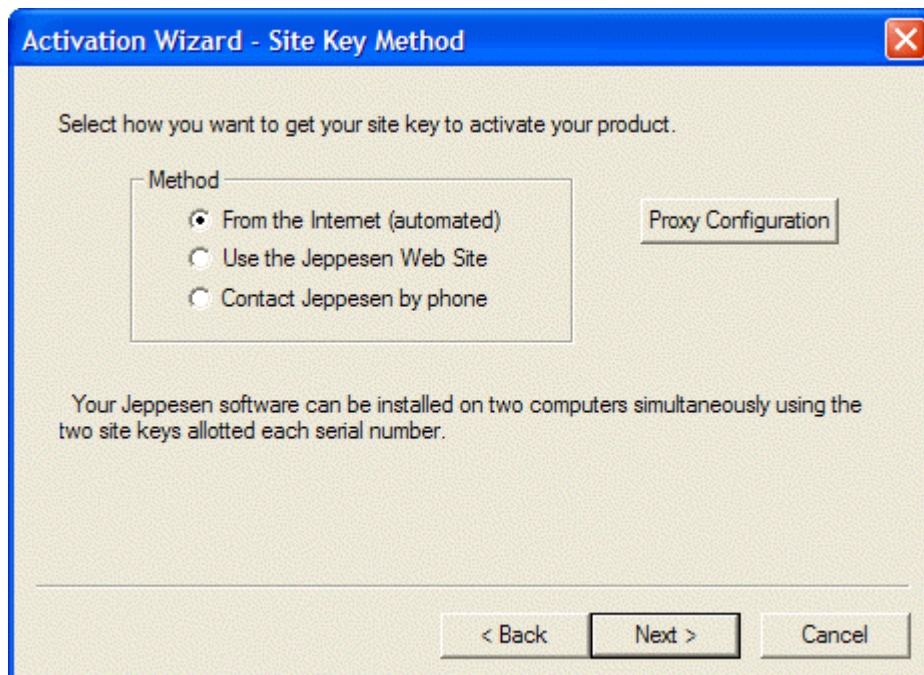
Activation Wizard - Site Key Method

Select how you want to get your site key to activate your product.

Method

From the Internet (automated)

Use the Jeppesen Web Site

Contact Jeppesen by phone

Proxy Configuration

Your Jeppesen software can be installed on two computers simultaneously using the two site keys allotted each serial number.

< Back

Next >

Cancel